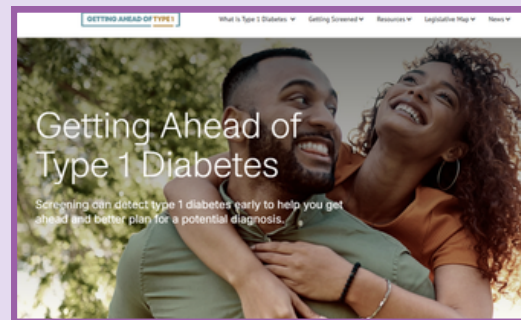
GETTING AHEAD OF TYPE 1

What is Type 1 Diabetes ▾ Getting Screened ▾ Resources ▾ Legislative Map ▾ News ▾

Getting Ahead of Type 1 Diabetes

Screening can detect type 1 diabetes early to help you get ahead and better plan for a potential diagnosis.